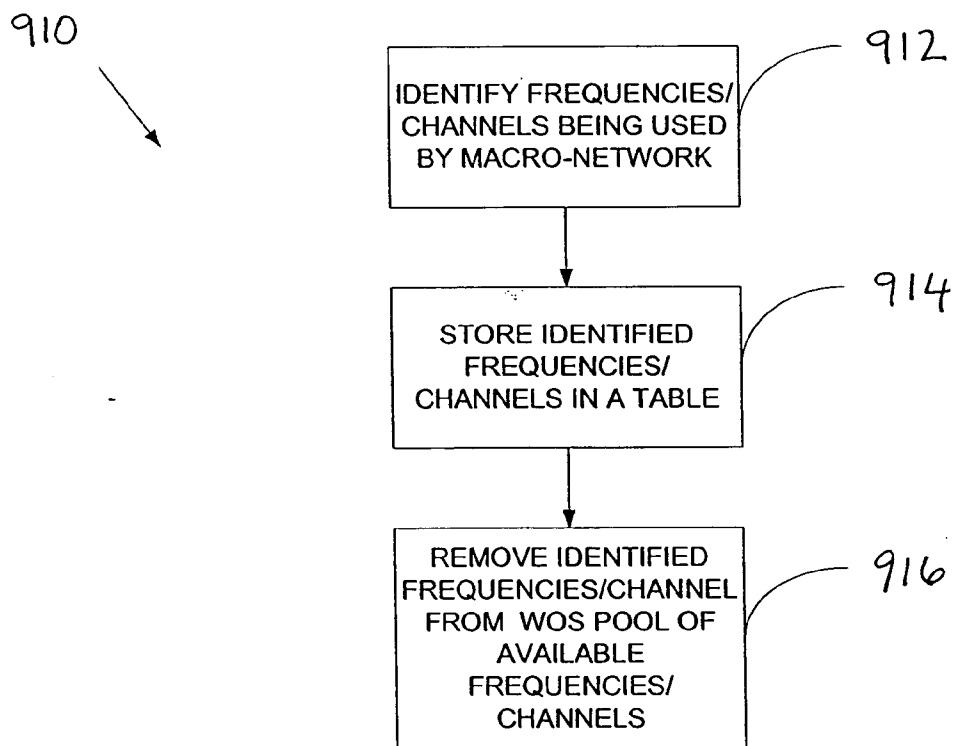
910

912

IDENTIFY FREQUENCIES/ CHANNELS BEING USED BY MACRO-NETWORK

914

STORE IDENTIFIED FREQUENCIES/ CHANNELS IN A TABLE

REMOVE IDENTIFIED FREQUENCIES/CHANNEL FROM WOS POOL OF AVAILABLE FREQUENCIES/ CHANNELS

916